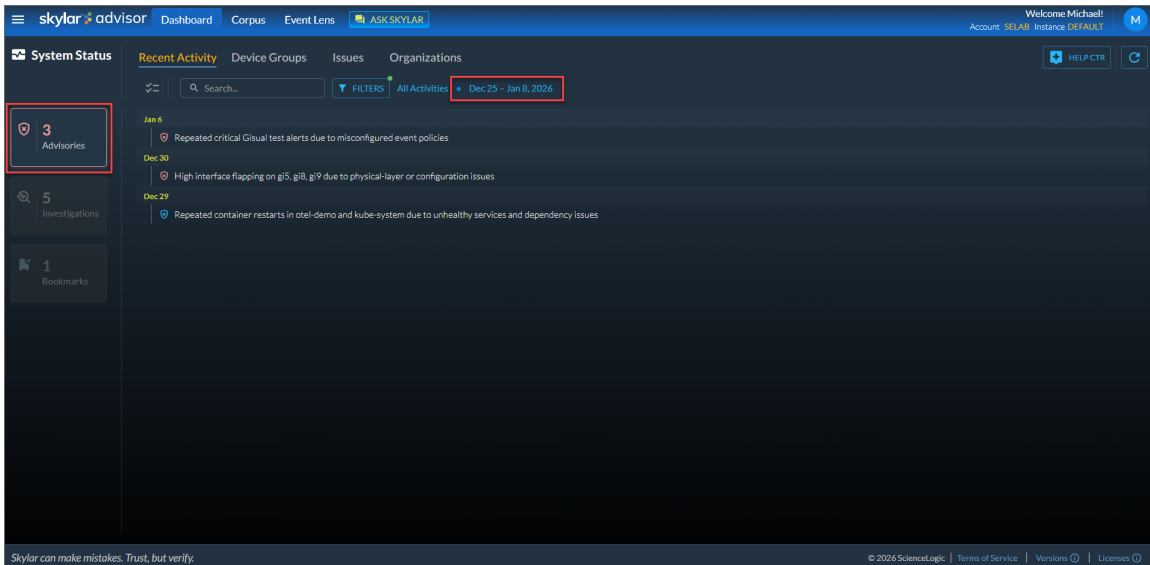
skylar advisor Dashboard Corpus Event Lens ASK SKYLAR

Welcome Michael!
Account SELAB Instance DEFAULT
M

System Status

Recent Activity Device Groups Issues Organizations

HELP CTR

Search...
FILTERS
All Activities
Dec 25 – Jan 8, 2026

3
Advisories

5
Investigations

1
Bookmarks

Jan 6
Repeated critical Gisual test alerts due to misconfigured event policies

Dec 30
High interface flapping on gi5, gi8, gi9 due to physical-layer or configuration issues

Dec 29
Repeated container restarts in otel-demo and kube-system due to unhealthy services and dependency issues

Skylar can make mistakes. Trust, but verify.

© 2026 ScienceLogic | Terms of Service | Versions | Licenses